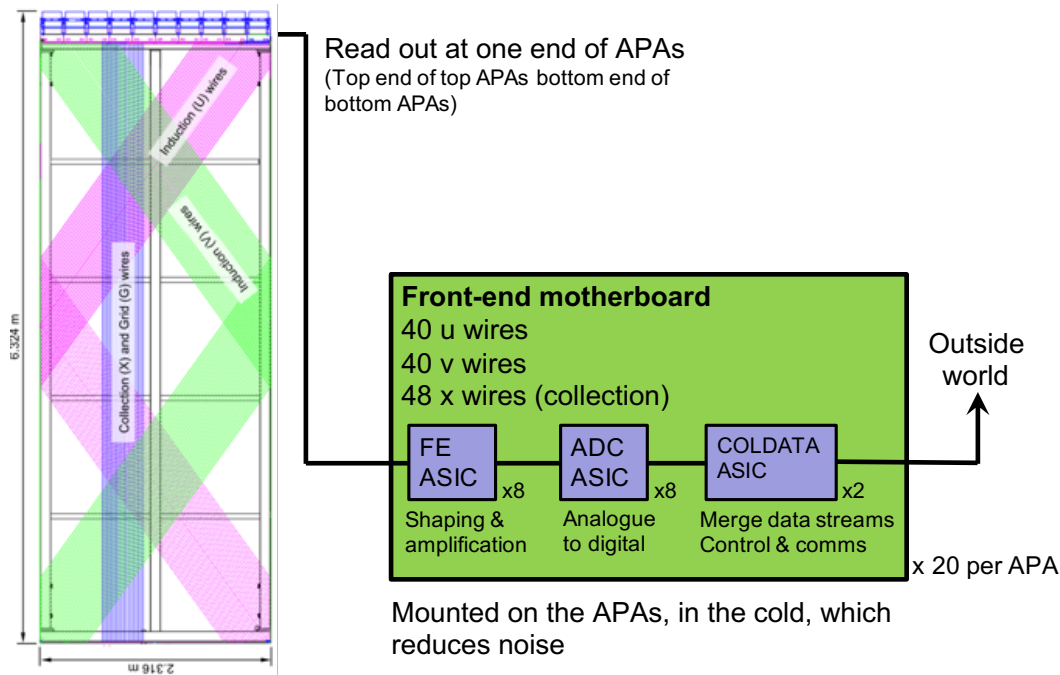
Read out at one end of APAs
(Top end of top APAs bottom end of bottom APAs)

Induction (U) wires

Induction (V) wires

Collection (X) and Grid (G) wires

6.324 m

2.316 m

Front-end motherboard
40 u wires
40 v wires
48 x wires (collection)

FE ASIC x8
Shaping & amplification

ADC ASIC x8
Analogue to digital

COLDATA ASIC x2
Merge data streams Control & comms

Outside world

x 20 per APA

Mounted on the APAs, in the cold, which reduces noise